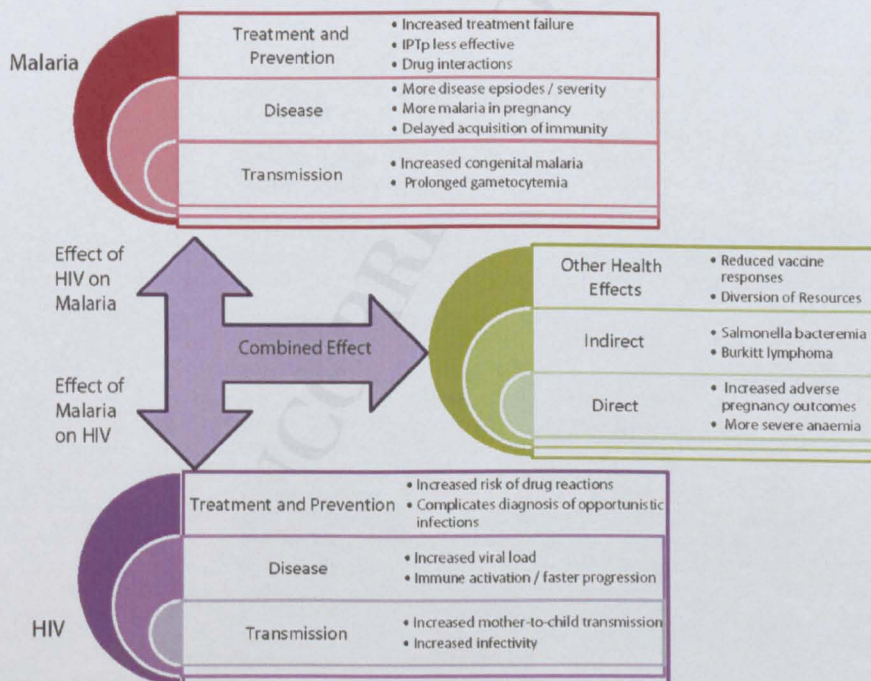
Malaria

Treatment and Prevention
• Increased treatment failure
• IPTp less effective
• Drug interactions

Disease
• More disease epsiodes / severity
• More malaria in pregnancy
• Delayed acquisition of immunity

Transmission
• Increased congenital malaria
• Prolonged gametocytemia

Effect of HIV on Malaria

Combined Effect

Effect of Malaria on HIV

Other Health Effects
• Reduced vaccine responses
• Diversion of Resources

Indirect
• Salmonella bacteremia
• Burkitt lymphoma

Direct
• Increased adverse pregnancy outcomes
• More severe anaemia

HIV

Treatment and Prevention
• Increased risk of drug reactions
• Complicates diagnosis of opportunistic infections

Disease
• Increased viral load
• Immune activation / faster progression

Transmission
• Increased mother-to-child transmission
• Increased infectivity